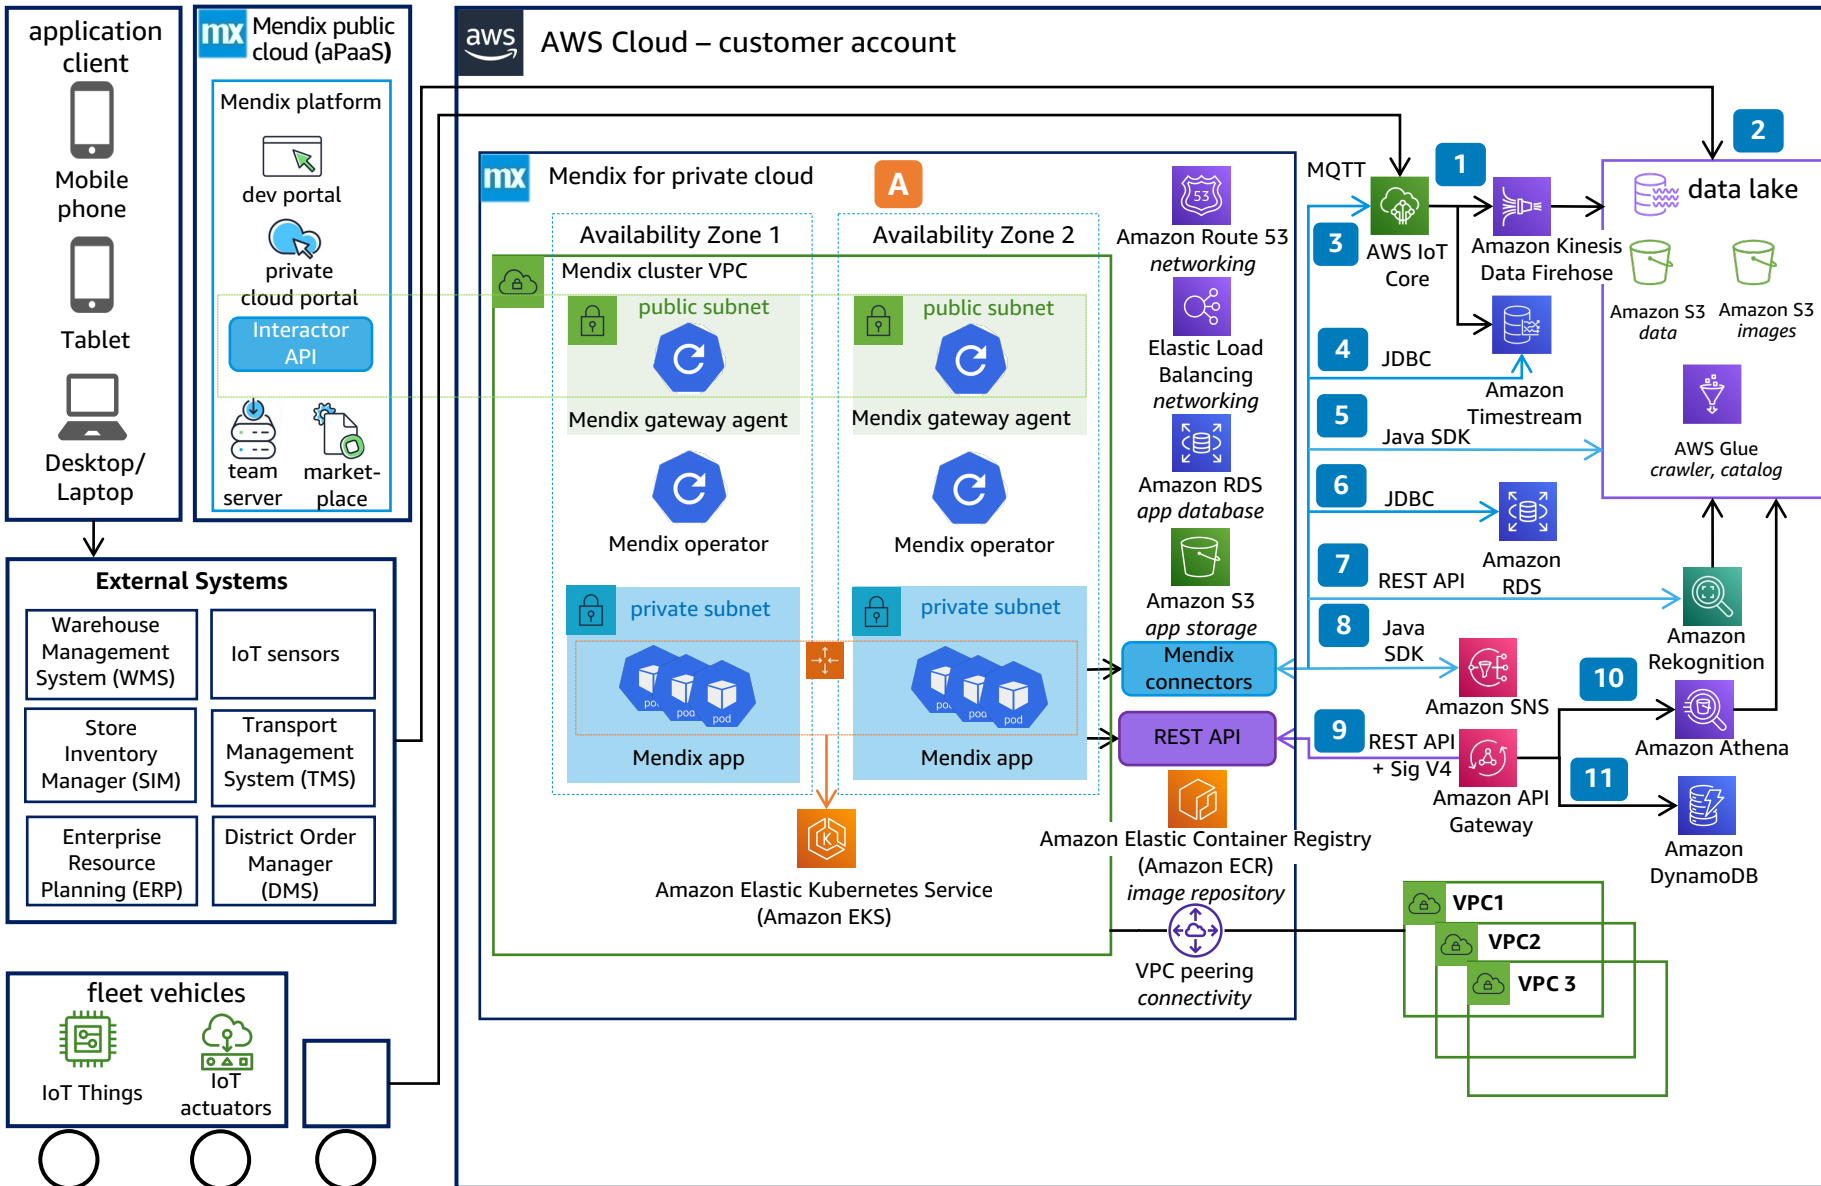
application client

Mobile phone

Tablet

Desktop/ Laptop

mx Mendix public cloud (aPaaS)

Mendix platform

dev portal

private cloud portal

Interactor API

team server

market-place

External Systems

| Warehouse Management System (WMS) | IoT sensors |
|---|---|
| Store Inventory Manager (SIM) | Transport Management System (TMS) |
| Enterprise Resource Planning (ERP) | District Order Manager (DMS) |

fleet vehicles

IoT Things

IoT actuators

aws AWS Cloud – customer account

mx Mendix for private cloud

A

Availability Zone 1

Availability Zone 2

Mendix cluster VPC

public subnet

public subnet

Mendix gateway agent

Mendix gateway agent

Mendix operator

Mendix operator

private subnet

private subnet

pod pod pod

pod pod pod

Mendix app

Mendix app

Amazon Elastic Kubernetes Service (Amazon EKS)

Amazon Route 53 networking

Elastic Load Balancing networking

Amazon RDS app database

Amazon S3 app storage

Mendix connectors

REST API

Amazon Elastic Container Registry (Amazon ECR) image repository

VPC peering connectivity

MQTT

1

2

3

AWS IoT Core

Amazon Kinesis Data Firehose

data lake

Amazon S3 data

Amazon S3 images

4

JDBC

Amazon Timestream

AWS Glue crawler, catalog

5

Java SDK

6

JDBC

Amazon RDS

7

REST API

Amazon Rekognition

8

Java SDK

Amazon SNS

10

Amazon Athena

9

REST API + Sig V4

Amazon API Gateway

11

Amazon DynamoDB

VPC1

VPC2

VPC 3